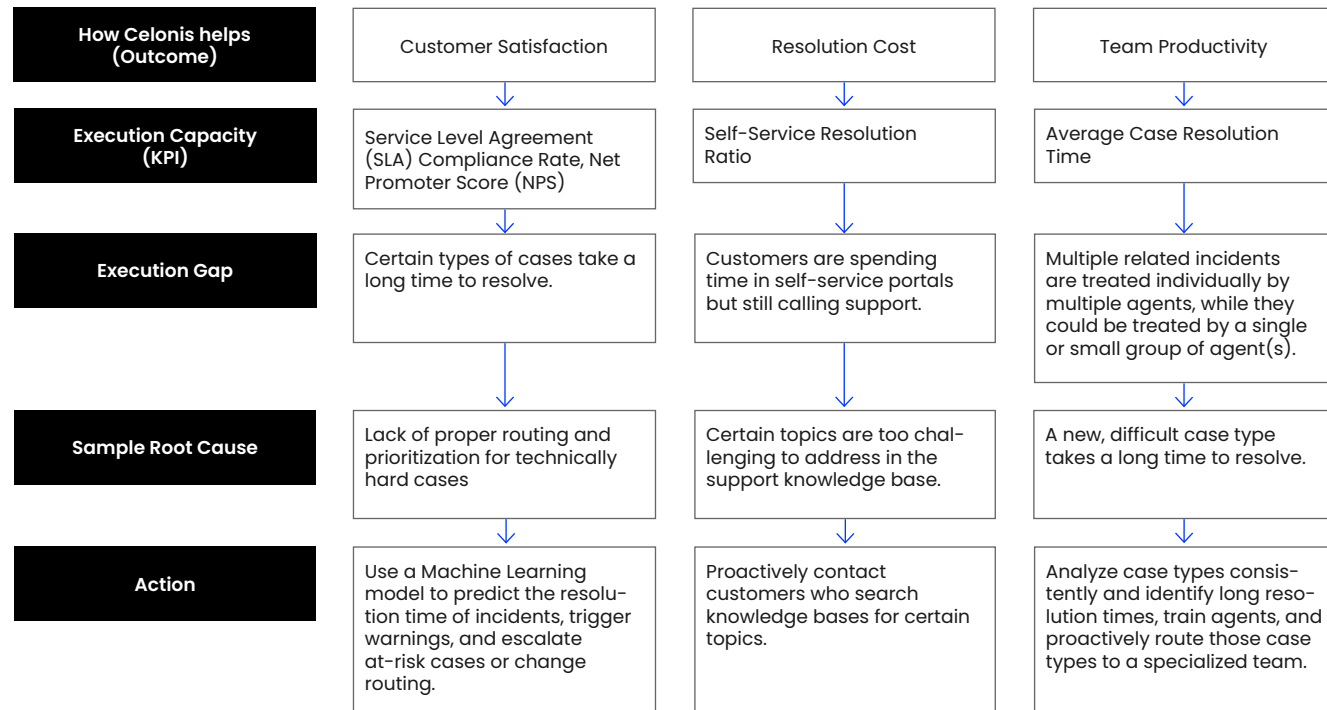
| How Celonis helps (Outcome) | Customer Satisfaction | Resolution Cost | Team Productivity |
|---|---|---|---|
| Execution Capacity (KPI) | Service Level Agreement (SLA) Compliance Rate, Net Promoter Score (NPS) | Self-Service Resolution Ratio | Average Case Resolution Time |
| Execution Gap | Certain types of cases take a long time to resolve. | Customers are spending time in self-service portals but still calling support. | Multiple related incidents are treated individually by multiple agents, while they could be treated by a single or small group of agent(s). |
| Sample Root Cause | Lack of proper routing and prioritization for technically hard cases | Certain topics are too challenging to address in the support knowledge base. | A new, difficult case type takes a long time to resolve. |
| Action | Use a Machine Learning model to predict the resolution time of incidents, trigger warnings, and escalate at-risk cases or change routing. | Proactively contact customers who search knowledge bases for certain topics. | Analyze case types consistently and identify long resolution times, train agents, and proactively route those case types to a specialized team. |